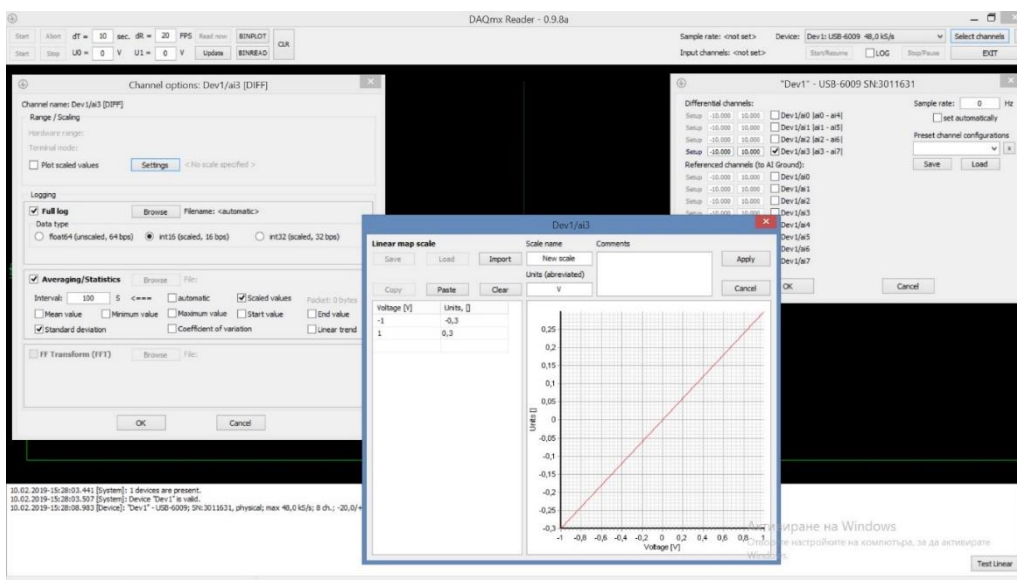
DAQmx Reader - 0.9.8a

Start Abort dT = 10 sec. dR = 20 FPS Read now BINPLOT CLR
Start Stop U0 = 0 V U1 = 0 V Update BINREAD

Sample rate: <not set> Device: Dev1: USB-6009 48,0 kS/s Select channels
Input channels: <not set> Start/Resume LOG Stop/Pause EXIT

Channel options: Dev1/ai3 [DIFF]

Channel name: Dev1/ai3 [DIFF]
Range / Scaling
Hardware range:
Terminal mode:
Plot scaled values Settings < No scale specified >

Logging
Full log Browse Filename: <automatic>
Data type
float64 (unscaled, 64 bps) int16 (scaled, 16 bps) int32 (scaled, 32 bps)

Averaging/Statistics Browse File:
Interval: 100 S <=== automatic Scaled values Packet: 0 bytes
Mean value Minimum value Maximum value Start value End value
Standard deviation Coefficient of variation Linear trend

FF Transform (FFT) Browse File:

OK Cancel

"Dev1" - USB-6009 SN:3011631

Differential channels:
Setup -10.000 10.000 Dev1/ai0 [ai0 - ai4]
Setup -10.000 10.000 Dev1/ai1 [ai1 - ai5]
Setup -10.000 10.000 Dev1/ai2 [ai2 - ai6]
Setup -10.000 10.000 Dev1/ai3 [ai3 - ai7]
Referenced channels (to AI Ground):
Setup -10.000 10.000 Dev1/ai0
Setup -10.000 10.000 Dev1/ai1
Setup -10.000 10.000 Dev1/ai2
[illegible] Dev1/ai3
Dev1/ai4
Dev1/ai5
Dev1/ai6
Dev1/ai7

Sample rate: 0 Hz
set automatically
Preset channel configurations
Save Load

OK Cancel

Dev1/ai3

Linear map scale
Save Load Import
Scale name Comments
New scale Apply
Units (abreviated)
V
Copy Paste Clear Cancel

| Voltage [V] | Units, [] |
|---|---|
| -1 | -0,3 |
| 1 | 0,3 |

0,25
0,2
0,15
0,1
0,05
0
-0,05
-0,1
-0,15
-0,2
-0,25
-0,3
Units []
-1 -0,8 -0,6 -0,4 -0,2 0 0,2 0,4 0,6 0,8 1
Voltage [V]

10.02.2019-15:28:03.441 [System]: 1 devices are present.
10.02.2019-15:28:03.507 [System]: Device "Dev1" is valid.
10.02.2019-15:28:08.983 [Device]: "Dev1" - USB-6009; SN:3011631, physical; max 48,0 kS/s; 8 ch.; -20,0/+

Активиране на Windows
Отидете в настройките на компютъра, за да активирате Windows.

Test Linear